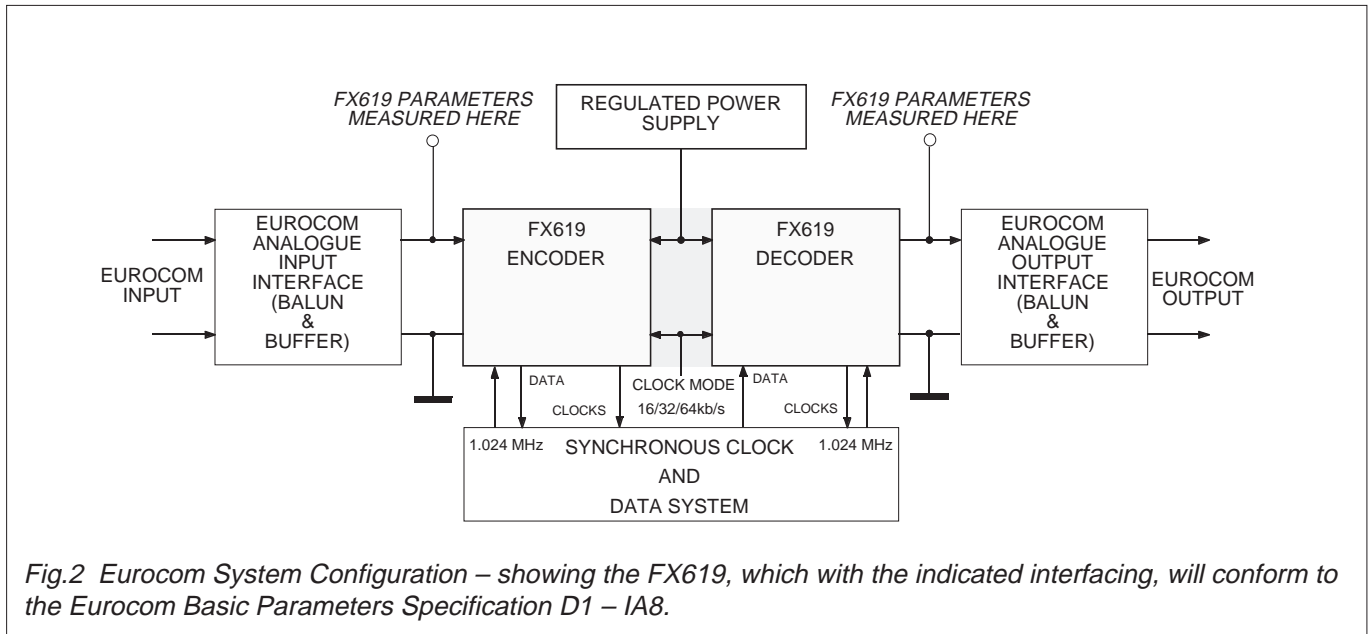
FX619 PARAMETERS MEASURED HERE

REGULATED POWER SUPPLY

FX619 PARAMETERS MEASURED HERE

EUROCOM INPUT

EUROCOM ANALOGUE INPUT INTERFACE (BALUN & BUFFER)

FX619 ENCODER

FX619 DECODER

EUROCOM ANALOGUE OUTPUT INTERFACE (BALUN & BUFFER)

EUROCOM OUTPUT

DATA

CLOCKS

CLOCK MODE 16/32/64kb/s

DATA

CLOCKS

1.024 MHz

SYNCHRONOUS CLOCK AND DATA SYSTEM

1.024 MHz

Fig.2 Eurocom System Configuration – showing the FX619, which with the indicated interfacing, will conform to the Eurocom Basic Parameters Specification D1 – IA8.